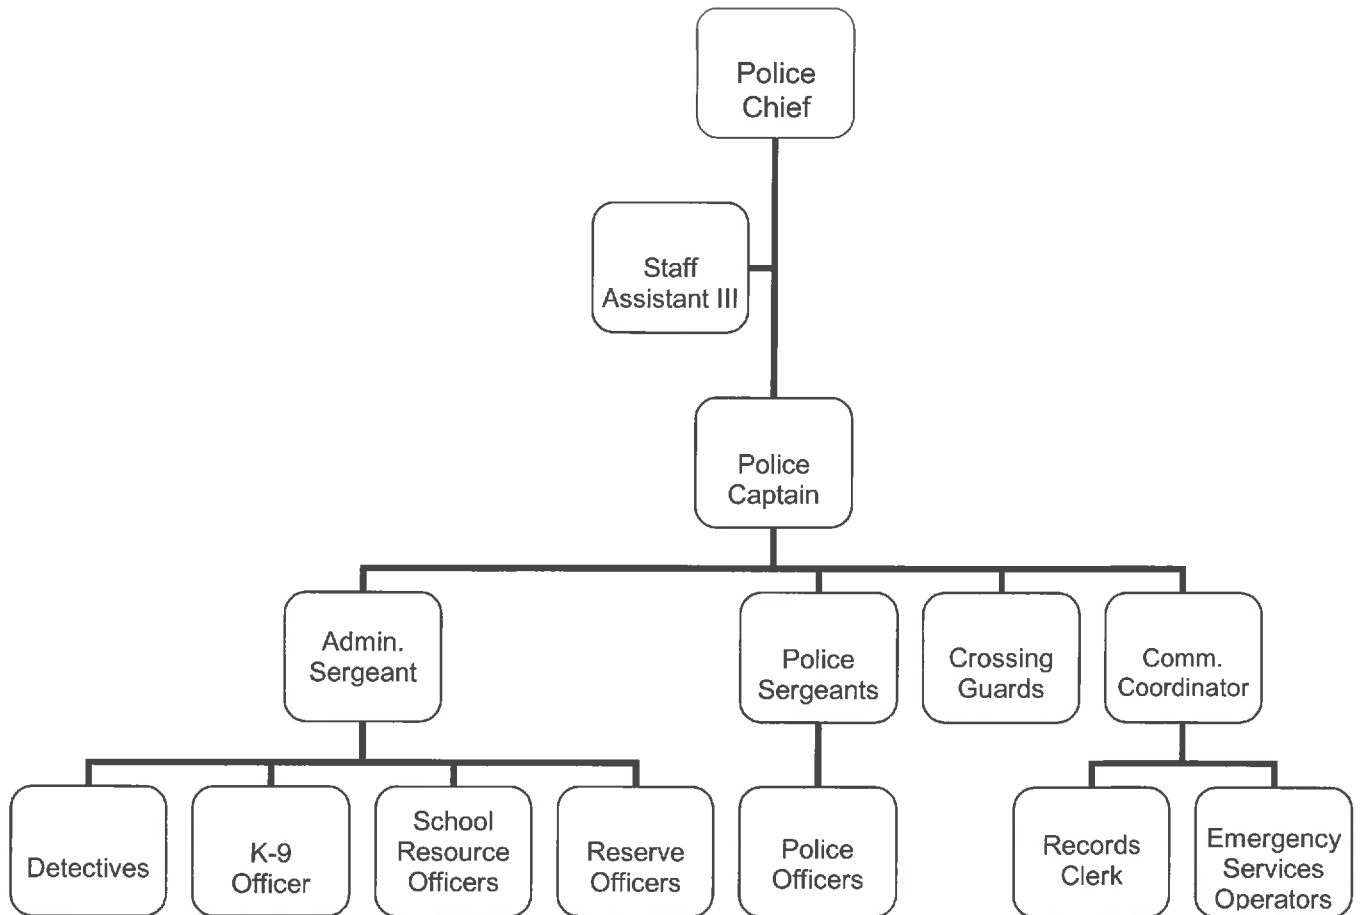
Police Chief

Staff Assistant III

Police Captain

Admin. Sergeant

Police Sergeants

Crossing Guards

Comm. Coordinator

Detectives

K-9 Officer

School Resource Officers

Reserve Officers

Police Officers

Records Clerk

Emergency Services Operators